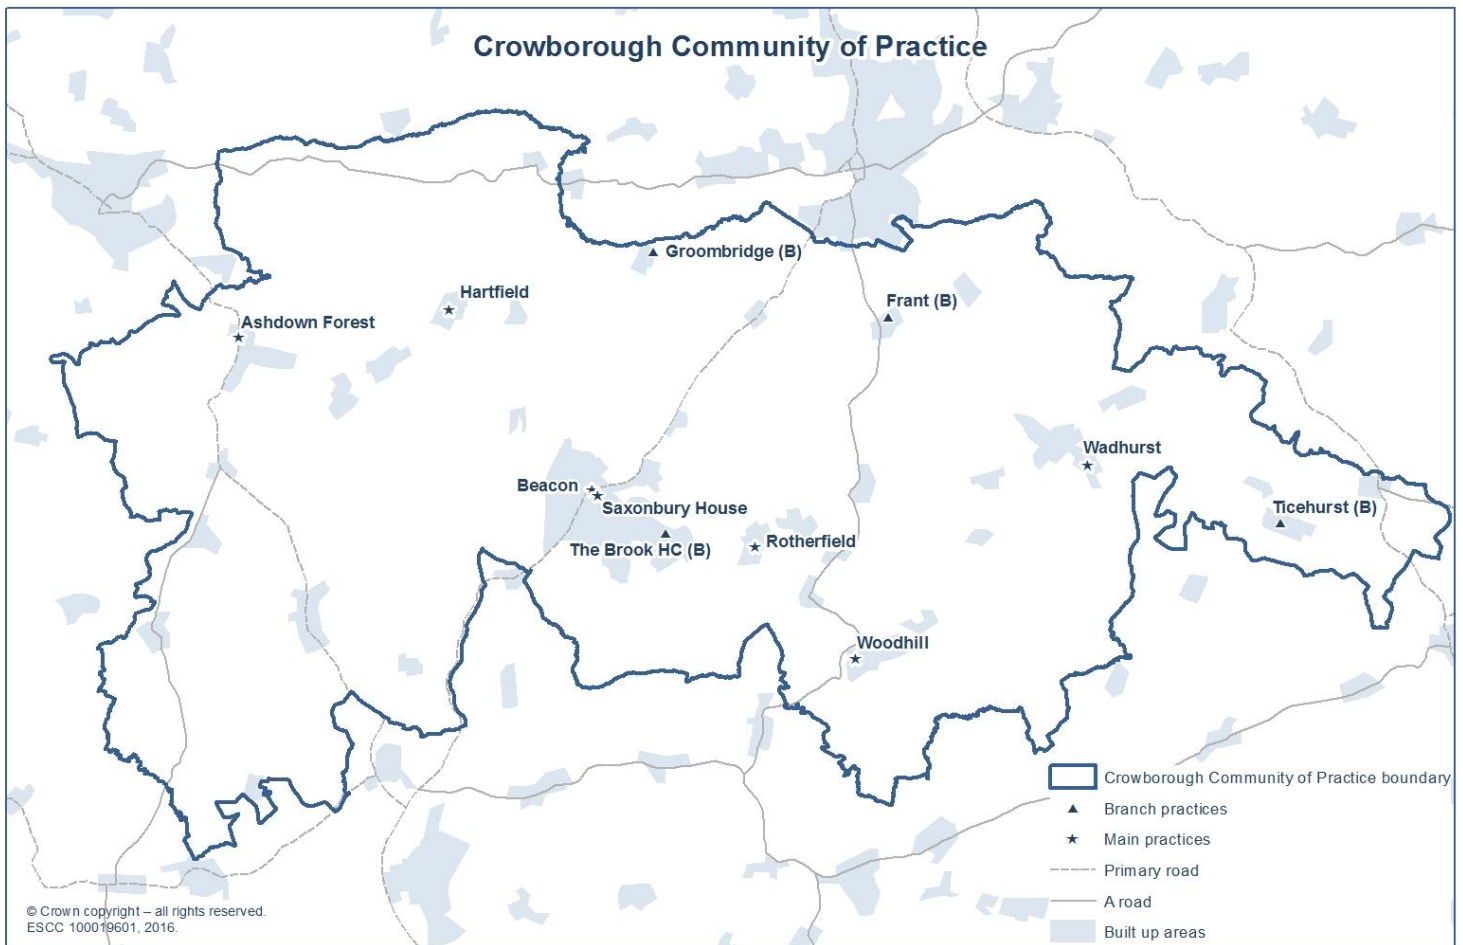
Crowborough Community of Practice

Groombridge (B)

Hartfield

Ashdown Forest

Frant (B)

Wadhurst

Ticehurst (B)

Beacon

Saxonbury House

The Brook HC (B)

Rotherfield

Woodhill

Crowborough Community of Practice boundary
Branch practices
Main practices
Primary road
A road
Built up areas

© Crown copyright – all rights reserved.
ESCC 100019601, 2016.